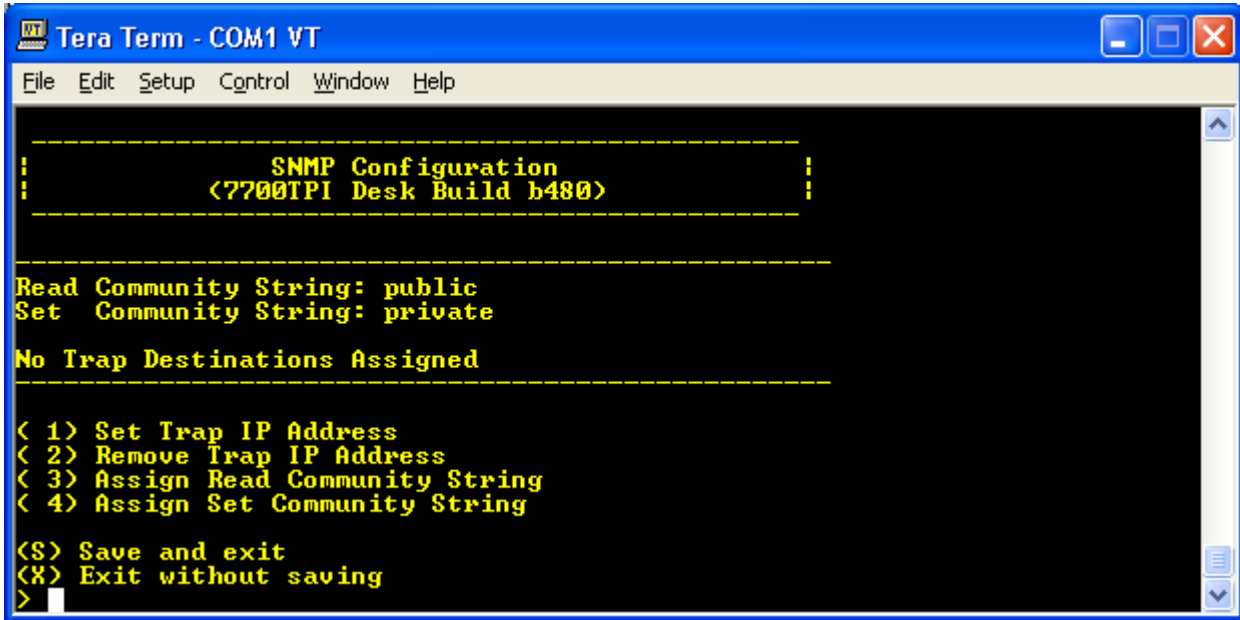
Tera Term - COM1 VT

File Edit Setup Control Window Help

SNMP Configuration
(7700TPI Desk Build b480)

Read Community String: public
Set Community String: private

No Trap Destinations Assigned

( 1) Set Trap IP Address
( 2) Remove Trap IP Address
( 3) Assign Read Community String
( 4) Assign Set Community String

(S) Save and exit
(X) Exit without saving
>